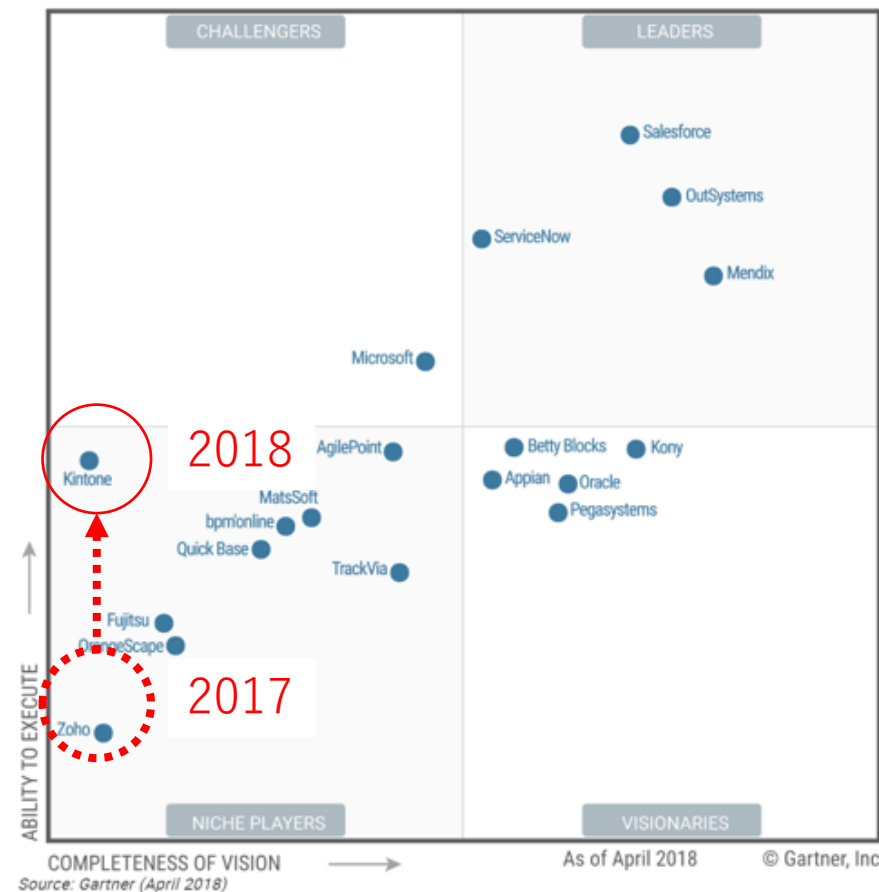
CHALLENGERS

LEADERS

Salesforce

OutSystems

ServiceNow

Mendix

Microsoft

2018

AgilePoint

Betty Blocks

Kony

Kintone

Appian

Oracle

Pegasystems

MatsSoft

bpm'online

Quick Base

TrackVia

Fujitsu

OrangeScape

2017

ABILITY TO EXECUTE

Zoho

NICHE PLAYERS

VISIONARIES

COMPLETENESS OF VISION

As of April 2018

© Gartner, Inc

Source: Gartner (April 2018)